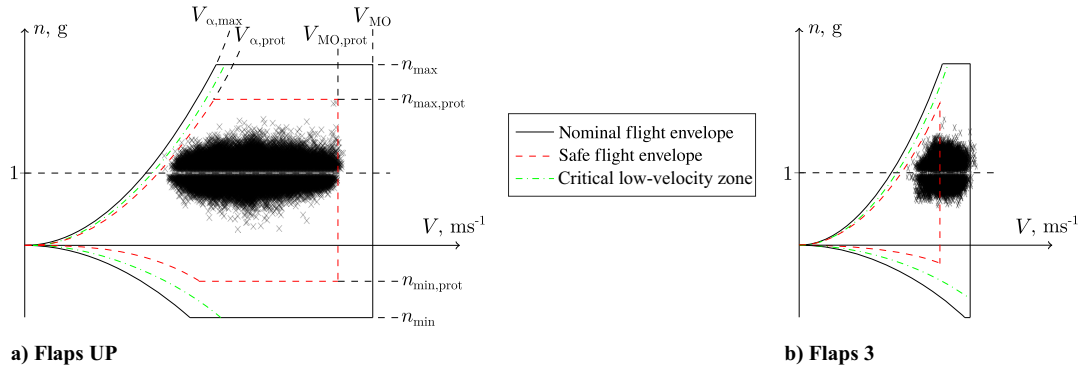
$n$, g

$V_{\alpha,\max}$

$V_{\alpha,\mathrm{prot}}$

$V_{\mathrm{MO,prot}}$

$V_{\mathrm{MO}}$

$n_{\max}$

$n_{\max,\mathrm{prot}}$

1

$V$, ms$^{-1}$

$n_{\min,\mathrm{prot}}$

$n_{\min}$

a) Flaps UP

Nominal flight envelope

Safe flight envelope

Critical low-velocity zone

$n$, g

1

$V$, ms$^{-1}$

b) Flaps 3